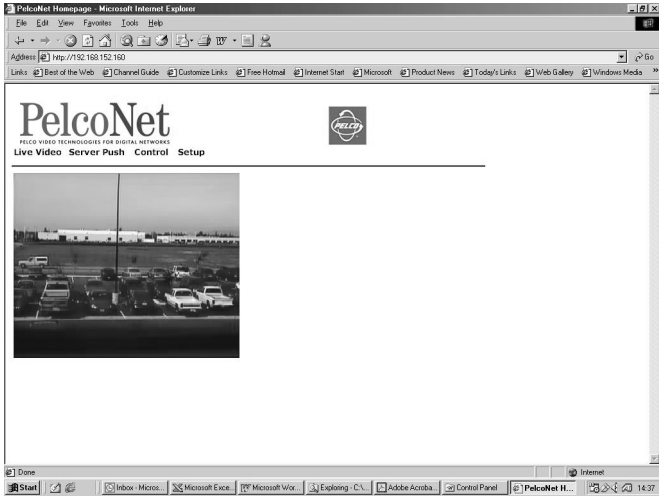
PelcoNet Homepage - Microsoft Internet Explorer

File Edit View Favorites Tools Help

Address http://192.168.152.160

Go

Links Best of the Web Channel Guide Customize Links Free Hotmail Internet Start Microsoft Product News Today's Links Web Gallery Windows Media

PelcoNet

PELCO VIDEO TECHNOLOGIES FOR DIGITAL NETWORKS

PELCO

Live Video Server Push Control Setup

Done

Internet

Start Inbox - Micros... Microsoft Exce... Microsoft Wor... Exploring - C:\... Adobe Acroba... Control Panel PelcoNet H... 14:37